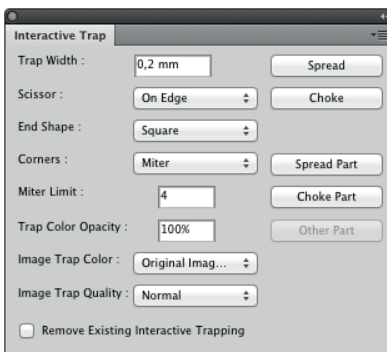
Interactive Trap

Trap Width : 0,2 mm
Spread

Scissor : On Edge
Choke

End Shape : Square

Corners : Miter
Spread Part

Miter Limit : 4
Choke Part

Trap Color Opacity : 100%
Other Part

Image Trap Color : Original Imag...

Image Trap Quality : Normal

Remove Existing Interactive Trapping